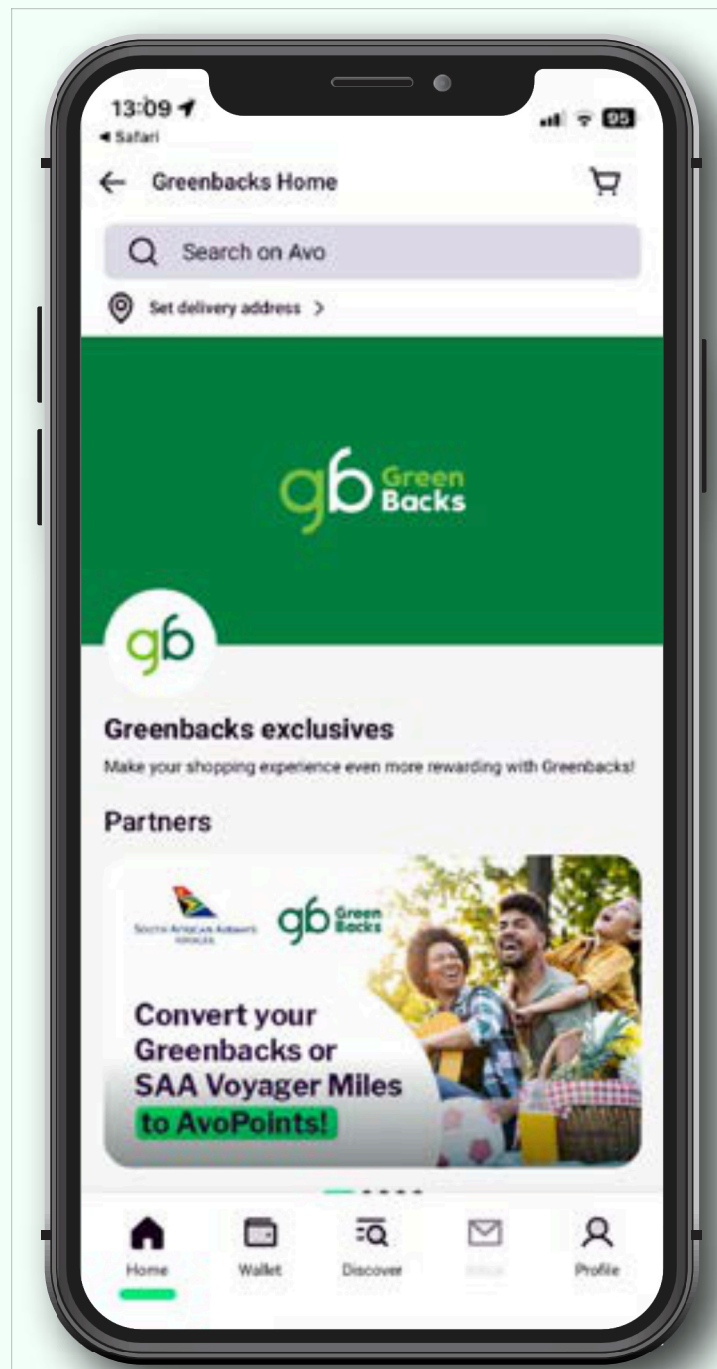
13:09
◂ Safari
95

Greenbacks Home

Search on Avo

Set delivery address >

gb Green Backs

gb

Greenbacks exclusives

Make your shopping experience even more rewarding with Greenbacks!

Partners

SOUTH AFRICAN AIRWAYS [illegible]

gb Green Backs

Convert your Greenbacks or SAA Voyager Miles to AvoPoints!

Home
Wallet
Discover
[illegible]
Profile